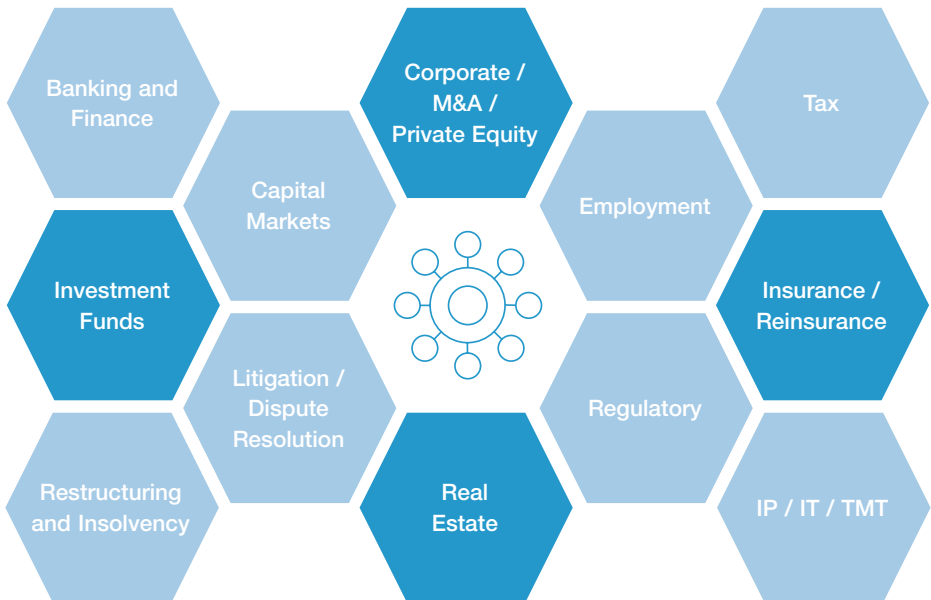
Banking and Finance

Corporate / M&A / Private Equity

Tax

Capital Markets

Employment

Investment Funds

Insurance / Reinsurance

Litigation / Dispute Resolution

Regulatory

Restructuring and Insolvency

Real Estate

IP / IT / TMT